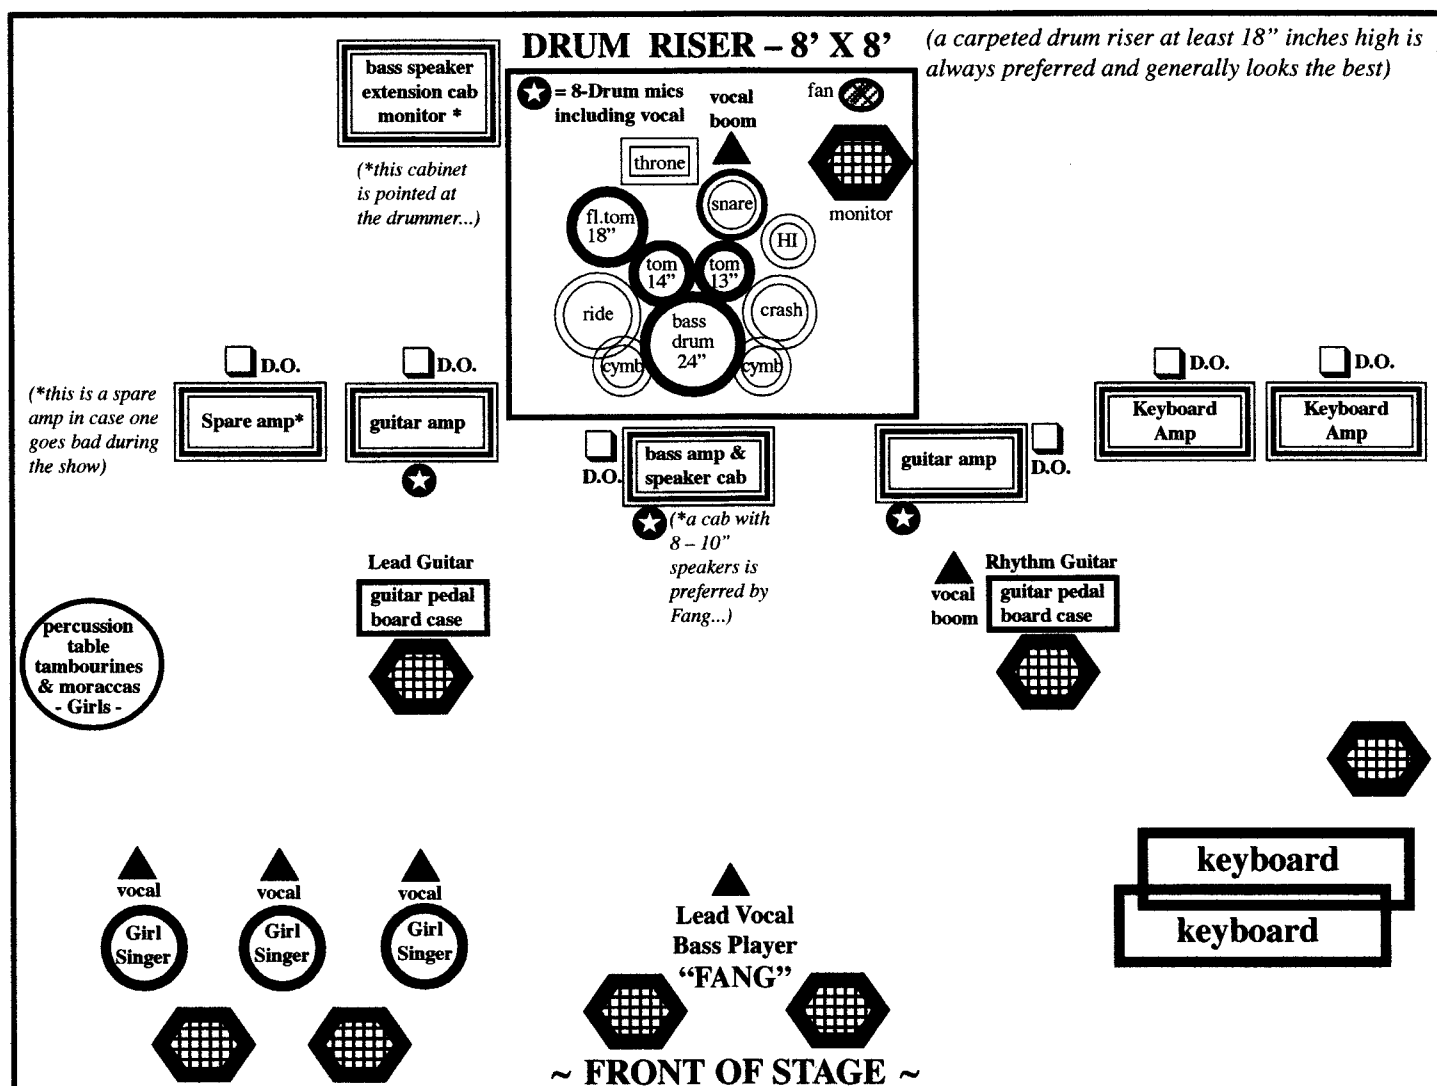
DRUM RISER – 8' X 8'

(a carpeted drum riser at least 18" inches high is always preferred and generally looks the best)

bass speaker extension cab monitor *

(*this cabinet is pointed at the drummer...)

= 8-Drum mics including vocal

vocal boom

fan

throne

snare

monitor

fl.tom 18"

HI

tom 14"

tom 13"

ride

bass drum 24"

crash

cymb

cymb

D.O.

D.O.

D.O.

D.O.

(*this is a spare amp in case one goes bad during the show)

Spare amp*

guitar amp

Keyboard Amp

Keyboard Amp

D.O.

bass amp & speaker cab

guitar amp

D.O.

(*a cab with 8 – 10" speakers is preferred by Fang...)

Lead Guitar

guitar pedal board case

vocal boom

Rhythm Guitar

guitar pedal board case

percussion table tambourines & moraccas - Girls -

keyboard

keyboard

vocal

vocal

vocal

Girl Singer

Girl Singer

Girl Singer

Lead Vocal Bass Player "FANG"

~ FRONT OF STAGE ~